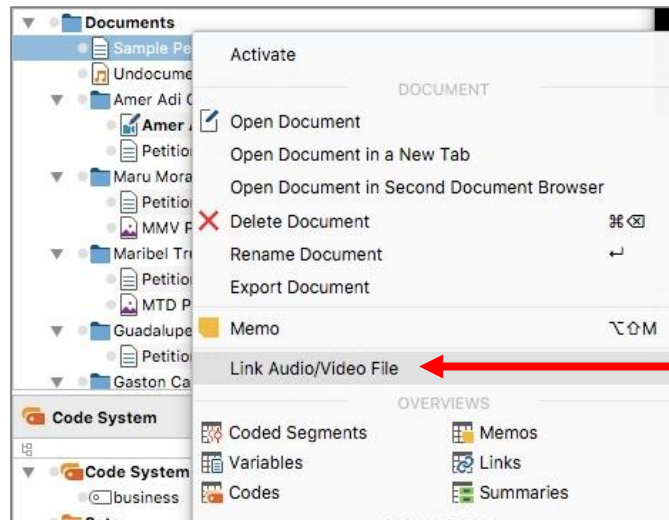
Documents
Sample Pe
Undocume
Amer Adi C
Amer
Petitio
Maru Mora
Petitio
MMV P
Maribel Tr
Petitio
MTD P
Guadalupe
Petitio
Gaston Ca

Code System
Code System
business

Activate
DOCUMENT
Open Document
Open Document in a New Tab
Open Document in Second Document Browser
Delete Document ⌘⌫
Rename Document ↵
Export Document
Memo ⌥⇧M
Link Audio/Video File
OVERVIEWS
Coded Segments
Memos
Variables
Links
Codes
Summaries